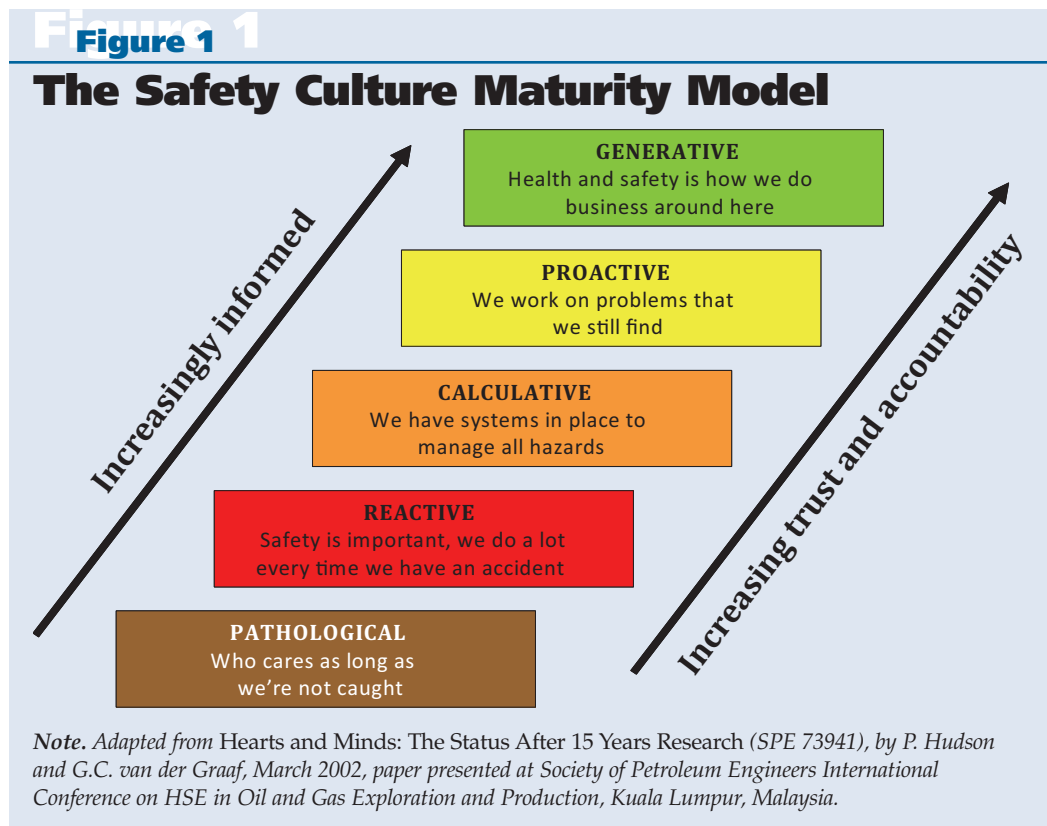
Figure 1
The Safety Culture Maturity Model

Increasingly informed

GENERATIVE
Health and safety is how we do business around here

PROACTIVE
We work on problems that we still find

CALCULATIVE
We have systems in place to manage all hazards

REACTIVE
Safety is important, we do a lot every time we have an accident

PATHOLOGICAL
Who cares as long as we're not caught

Increasing trust and accountability

*Note. Adapted from* Hearts and Minds: The Status After 15 Years Research *(SPE 73941), by P. Hudson and G.C. van der Graaf, March 2002, paper presented at Society of Petroleum Engineers International Conference on HSE in Oil and Gas Exploration and Production, Kuala Lumpur, Malaysia.*